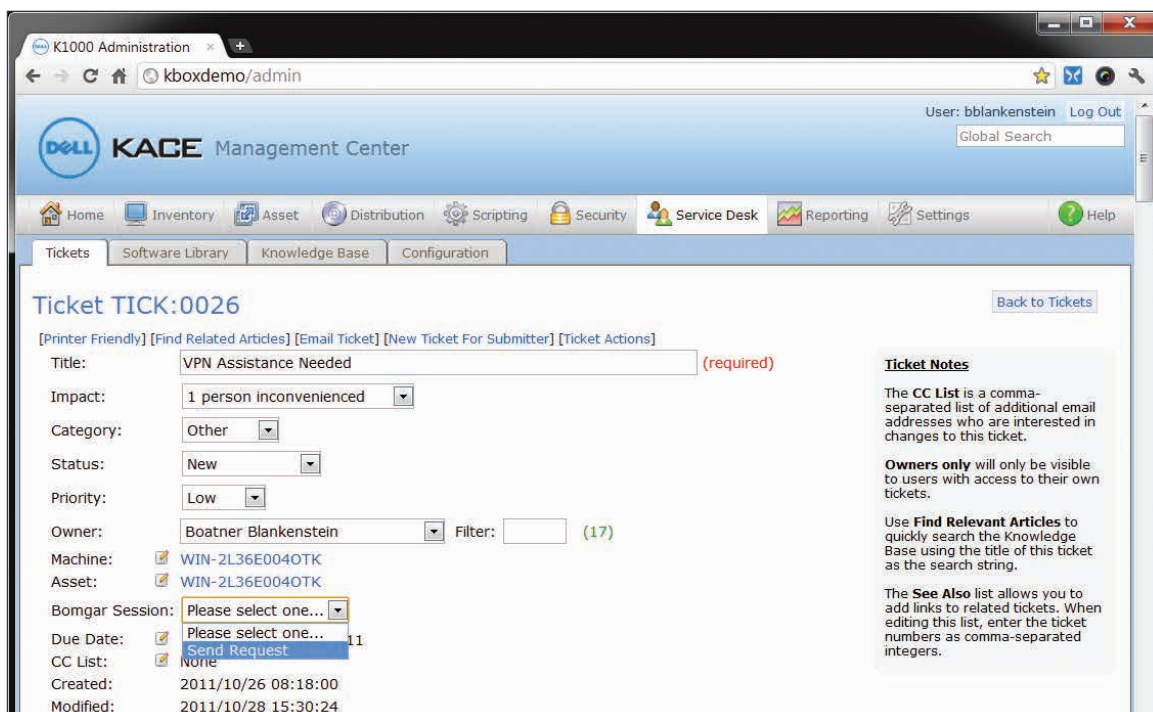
K1000 Administration ×

kboxdemo/admin

User: bblankenstein Log Out

Global Search

DELL KACE Management Center

Home Inventory Asset Distribution Scripting Security Service Desk Reporting Settings Help

Tickets Software Library Knowledge Base Configuration

Ticket TICK:0026

Back to Tickets

[Printer Friendly] [Find Related Articles] [Email Ticket] [New Ticket For Submitter] [Ticket Actions]

| | | |
|---|---|---|
| Title: | VPN Assistance Needed | (required) |
| Impact: | 1 person inconvenienced | |
| Category: | Other | |
| Status: | New | |
| Priority: | Low | |
| Owner: | Boatner Blankenstein | Filter: (17) |
| Machine: | WIN-2L36E004OTK | |
| Asset: | WIN-2L36E004OTK | |
| Bomgar Session: | Please select one... | |
| Due Date: | Please select one... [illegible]11 | |
| CC List: | Send Request None | |
| Created: | 2011/10/26 08:18:00 | |
| Modified: | 2011/10/28 15:30:24 | |

Ticket Notes

The CC List is a comma-separated list of additional email addresses who are interested in changes to this ticket.

Owners only will only be visible to users with access to their own tickets.

Use Find Relevant Articles to quickly search the Knowledge Base using the title of this ticket as the search string.

The See Also list allows you to add links to related tickets. When editing this list, enter the ticket numbers as comma-separated integers.